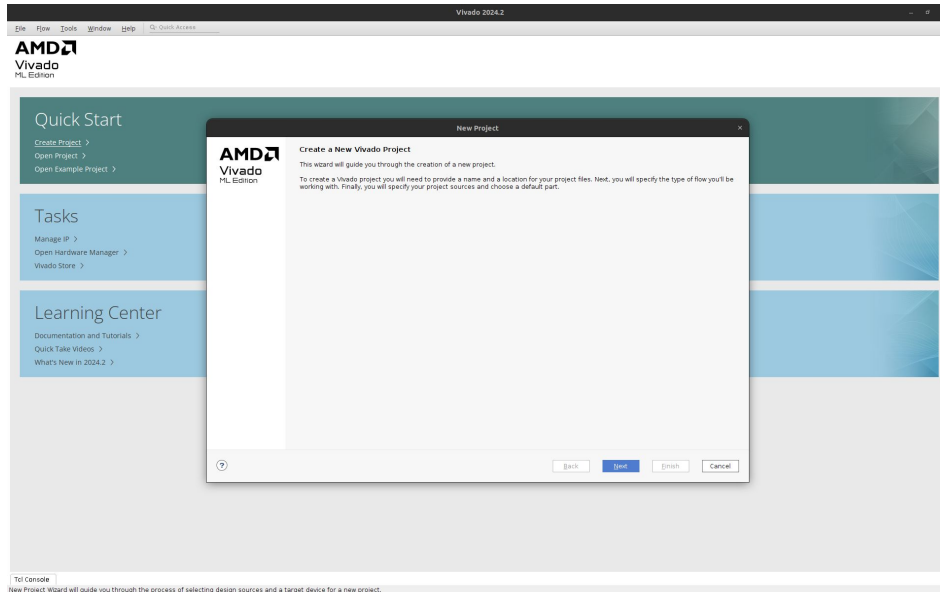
Vivado 2024.2

File Flow Tools Window Help Q- Quick Access

AMD
Vivado
ML Edition

Quick Start
Create Project >
Open Project >
Open Example Project >

Tasks
Manage IP >
Open Hardware Manager >
Vivado Store >

Learning Center
Documentation and Tutorials >
Quick Take Videos >
What's New in 2024.2 >

New Project

AMD
Vivado
ML Edition

Create a New Vivado Project

This wizard will guide you through the creation of a new project.

To create a Vivado project you will need to provide a name and a location for your project files. Next, you will specify the type of flow you'll be working with. Finally, you will specify your project sources and choose a default part.

?

Back Next Finish Cancel

Tcl Console
New Project Wizard will guide you through the process of selecting design sources and a target device for a new project.